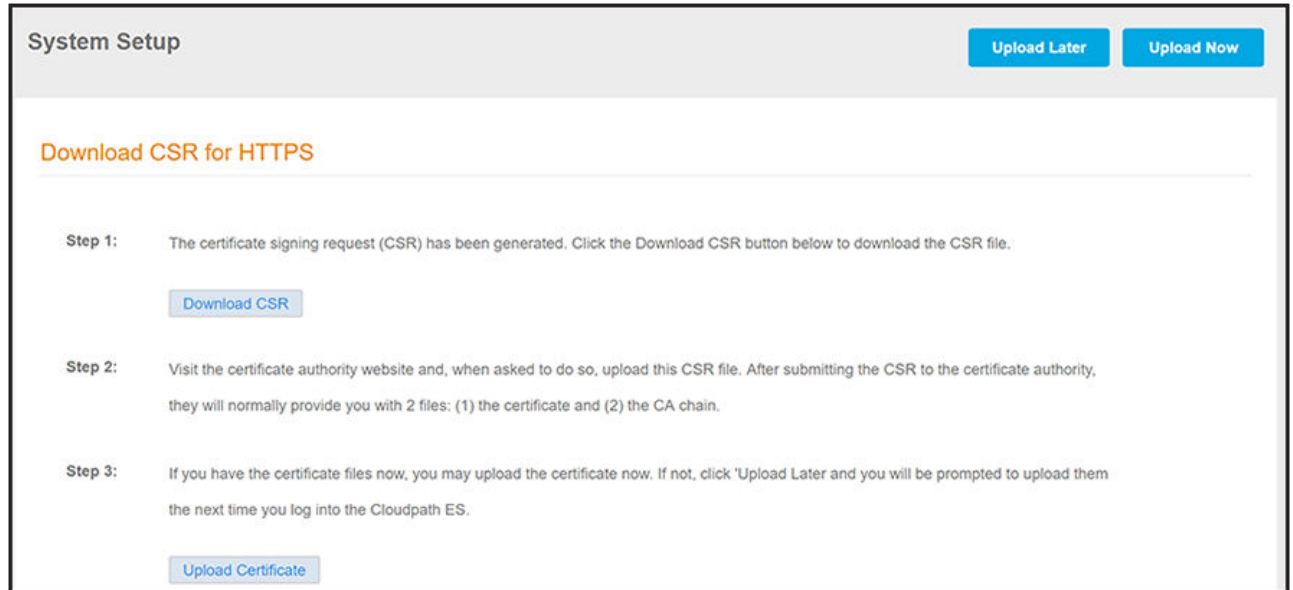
System Setup

Upload Later

Upload Now

Download CSR for HTTPS

Step 1: The certificate signing request (CSR) has been generated. Click the Download CSR button below to download the CSR file.

Download CSR

Step 2: Visit the certificate authority website and, when asked to do so, upload this CSR file. After submitting the CSR to the certificate authority, they will normally provide you with 2 files: (1) the certificate and (2) the CA chain.

Step 3: If you have the certificate files now, you may upload the certificate now. If not, click 'Upload Later and you will be prompted to upload them the next time you log into the Cloudpath ES.

Upload Certificate